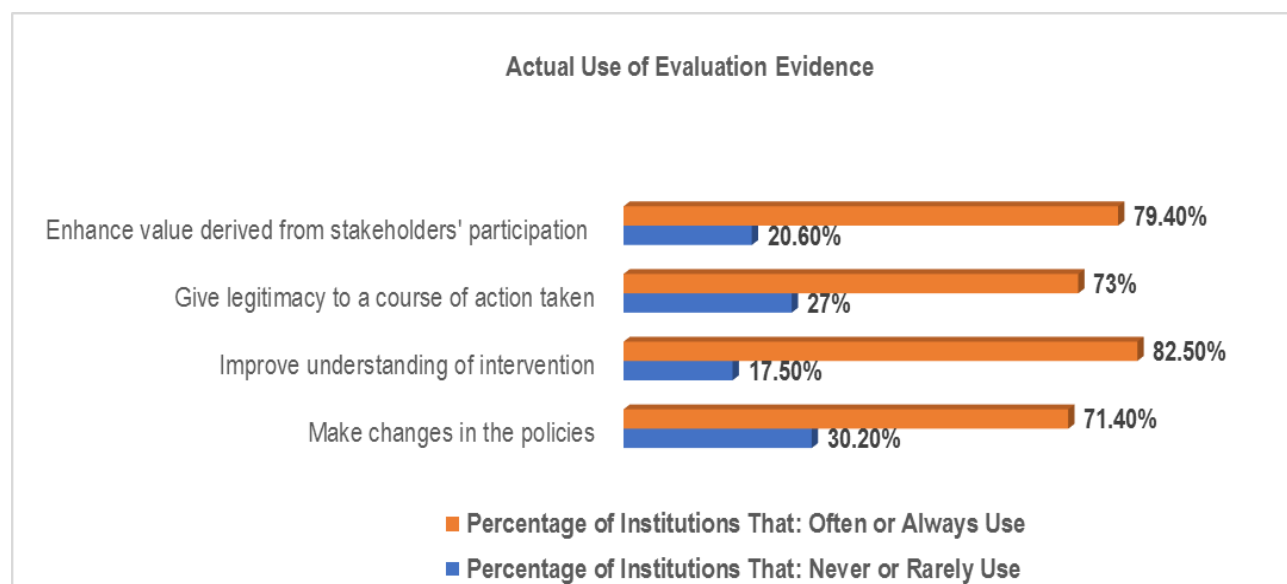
Actual Use of Evaluation Evidence

Enhance value derived from stakeholders' participation
79.40%
20.60%

Give legitimacy to a course of action taken
73%
27%

Improve understanding of intervention
82.50%
17.50%

Make changes in the policies
71.40%
30.20%

Percentage of Institutions That: Often or Always Use
Percentage of Institutions That: Never or Rarely Use